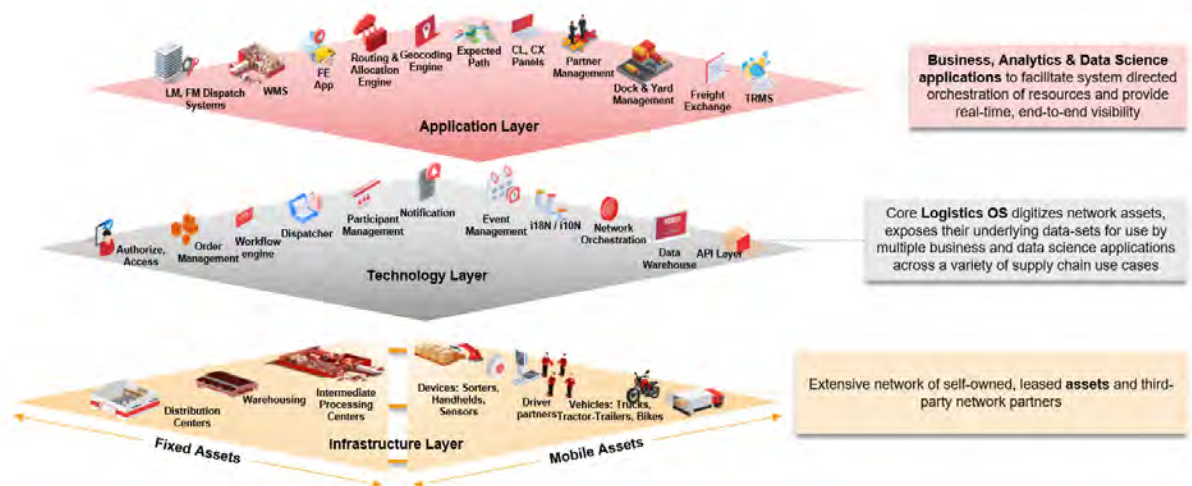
LM, FM Dispatch Systems

WMS

FE App

Routing & Allocation Engine

Geocoding Engine

Expected Path

CL, CX Panels

Partner Management

Dock & Yard Management

Freight Exchange

TRMS

Application Layer

**Business, Analytics & Data Science applications** to facilitate system directed orchestration of resources and provide real-time, end-to-end visibility

Authorize, Access

Order Management

Workflow engine

Dispatcher

Participant Management

Notification

Event Management

I18N / I10N

Network Orchestration

Data Warehouse

API Layer

Technology Layer

Core **Logistics OS** digitizes network assets, exposes their underlying data-sets for use by multiple business and data science applications across a variety of supply chain use cases

Distribution Centers

Warehousing

Intermediate Processing Centers

Devices: Sorters, Handhelds, Sensors

Driver partners

Vehicles: Trucks, Tractor-Trailers, Bikes

Infrastructure Layer

Fixed Assets

Mobile Assets

Extensive network of self-owned, leased **assets** and third-party network partners